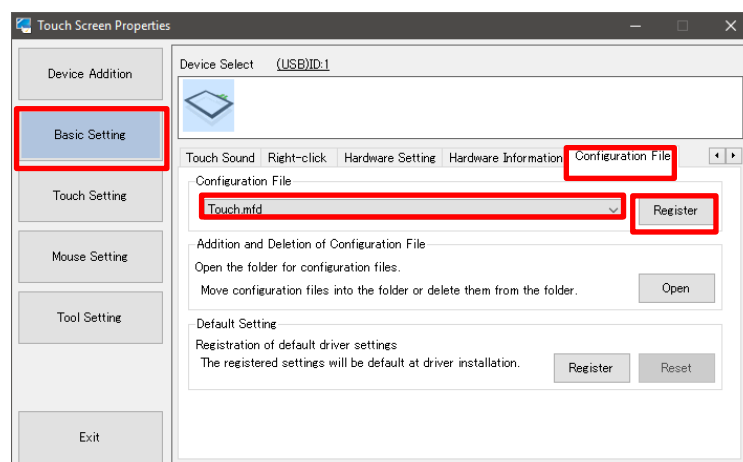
Touch Screen Properties

Device Addition

Basic Setting

Touch Setting

Mouse Setting

Tool Setting

Exit

Device Select (USB)ID:1

Touch Sound | Right-click | Hardware Setting | Hardware Information | Configuration File

Configuration File

Touch.mfd

Register

Addition and Deletion of Configuration File

Open the folder for configuration files.

Move configuration files into the folder or delete them from the folder.

Open

Default Setting

Registration of default driver settings

The registered settings will be default at driver installation.

Register

Reset